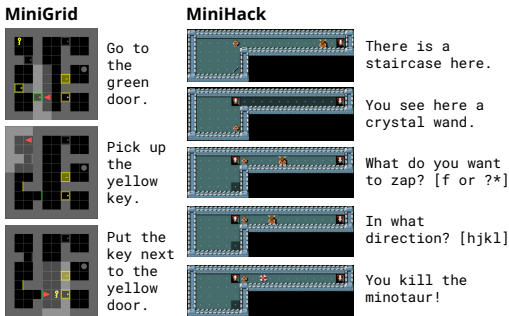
MiniGrid

Go to the green door.

Pick up the yellow key.

Put the key next to the yellow door.

MiniHack

There is a staircase here.

You see here a crystal wand.

What do you want to zap? [f or ?*]

In what direction? [hjkl]

You kill the minotaur!